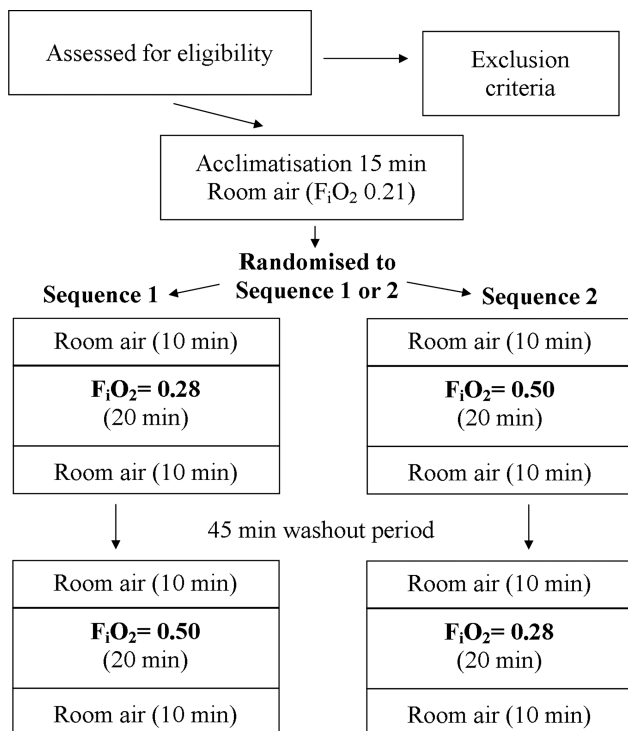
Assessed for eligibility

Exclusion criteria

Acclimatisation 15 min
Room air ($F_iO_2$ 0.21)

**Randomised to Sequence 1 or 2**

**Sequence 1**

**Sequence 2**

Room air (10 min)

**$F_iO_2$= 0.28**
(20 min)

Room air (10 min)

Room air (10 min)

**$F_iO_2$= 0.50**
(20 min)

Room air (10 min)

45 min washout period

Room air (10 min)

**$F_iO_2$= 0.50**
(20 min)

Room air (10 min)

Room air (10 min)

**$F_iO_2$= 0.28**
(20 min)

Room air (10 min)